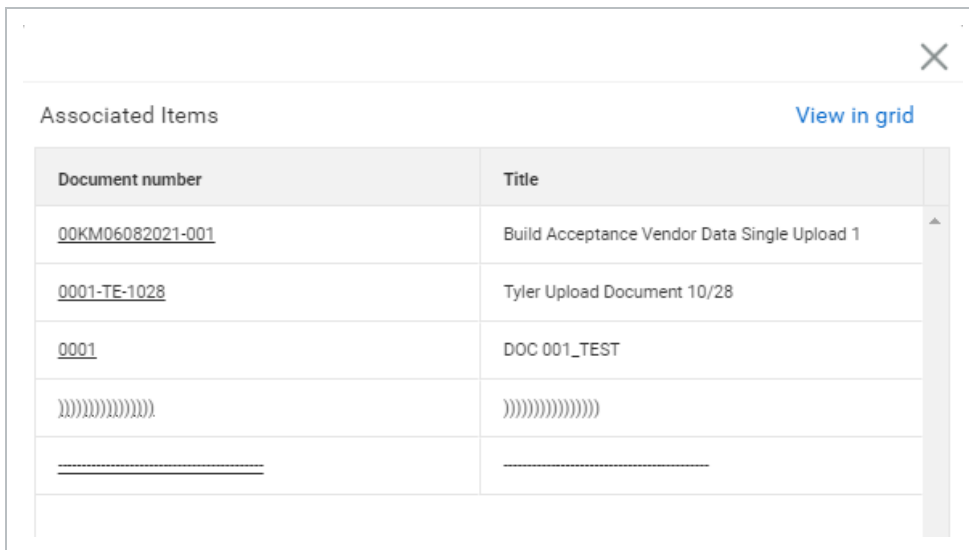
Associated Items

View in grid

| Document number | Title |
|---|---|
| 00KM06082021-001 | Build Acceptance Vendor Data Single Upload 1 |
| 0001-TE-1028 | Tyler Upload Document 10/28 |
| 0001 | DOC 001_TEST |
| )))))))))))))))) | )))))))))))))))) |
| ---------------------------------------- | ---------------------------------------- |